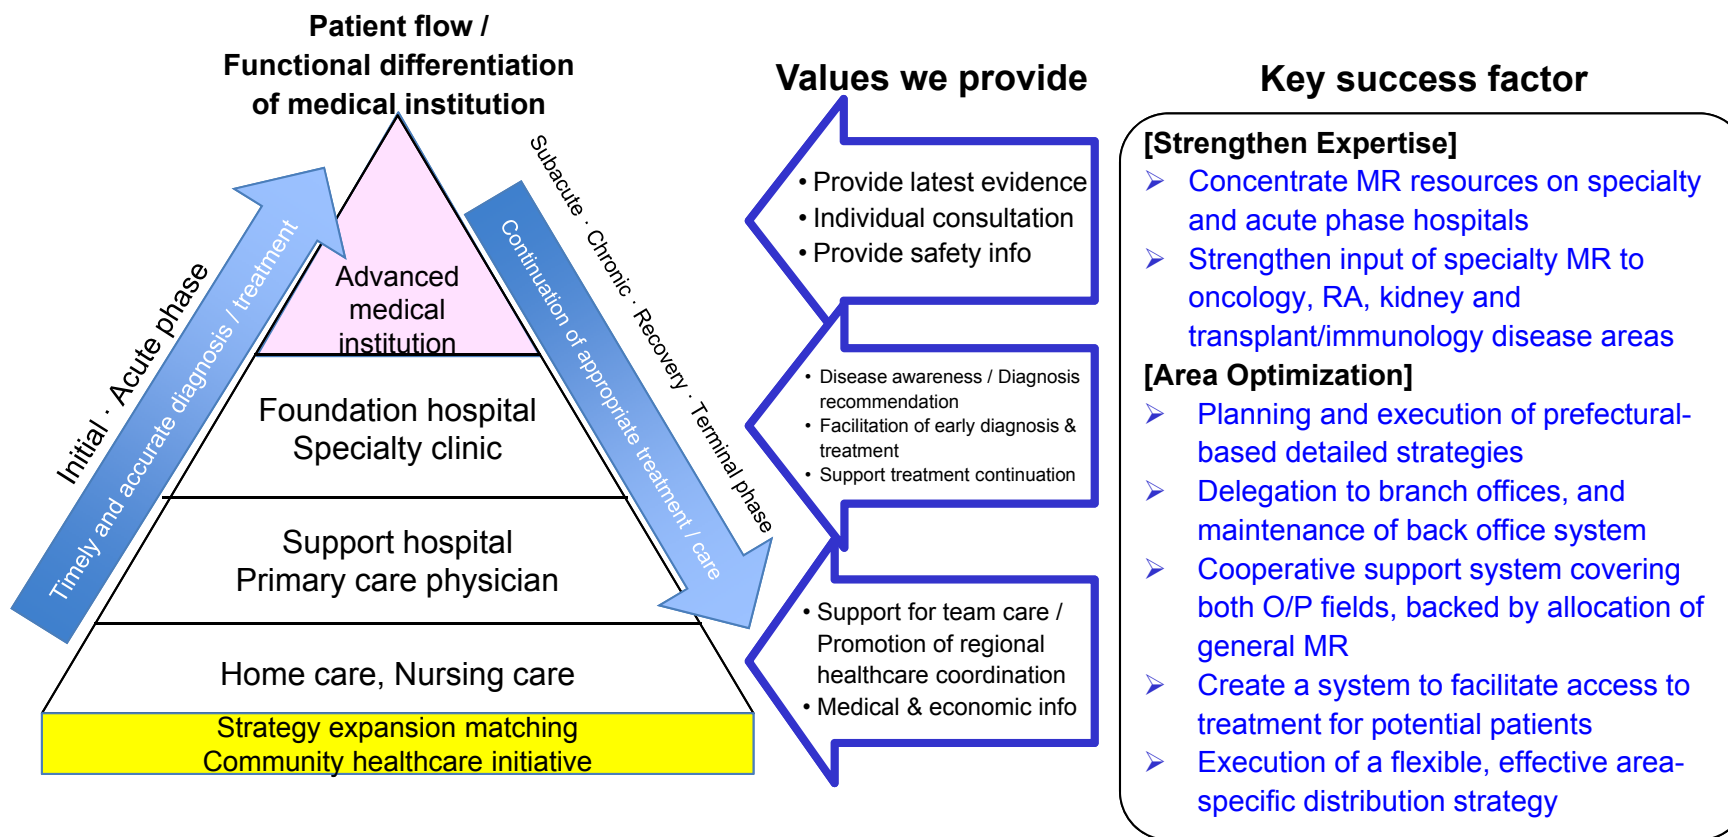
Patient flow /
Functional differentiation of medical institution

Initial · Acute phase

Timely and accurate diagnosis / treatment

Subacute · Chronic · Recovery · Terminal phase

Continuation of appropriate treatment / care

Advanced medical institution

Foundation hospital
Specialty clinic

Support hospital
Primary care physician

Home care, Nursing care

Strategy expansion matching
Community healthcare initiative

Values we provide

• Provide latest evidence
• Individual consultation
• Provide safety info

• Disease awareness / Diagnosis recommendation
• Facilitation of early diagnosis & treatment
• Support treatment continuation

• Support for team care / Promotion of regional healthcare coordination
• Medical & economic info

Key success factor

[Strengthen Expertise]
➢ Concentrate MR resources on specialty and acute phase hospitals
➢ Strengthen input of specialty MR to oncology, RA, kidney and transplant/immunology disease areas
[Area Optimization]
➢ Planning and execution of prefectural-based detailed strategies
➢ Delegation to branch offices, and maintenance of back office system
➢ Cooperative support system covering both O/P fields, backed by allocation of general MR
➢ Create a system to facilitate access to treatment for potential patients
➢ Execution of a flexible, effective area-specific distribution strategy